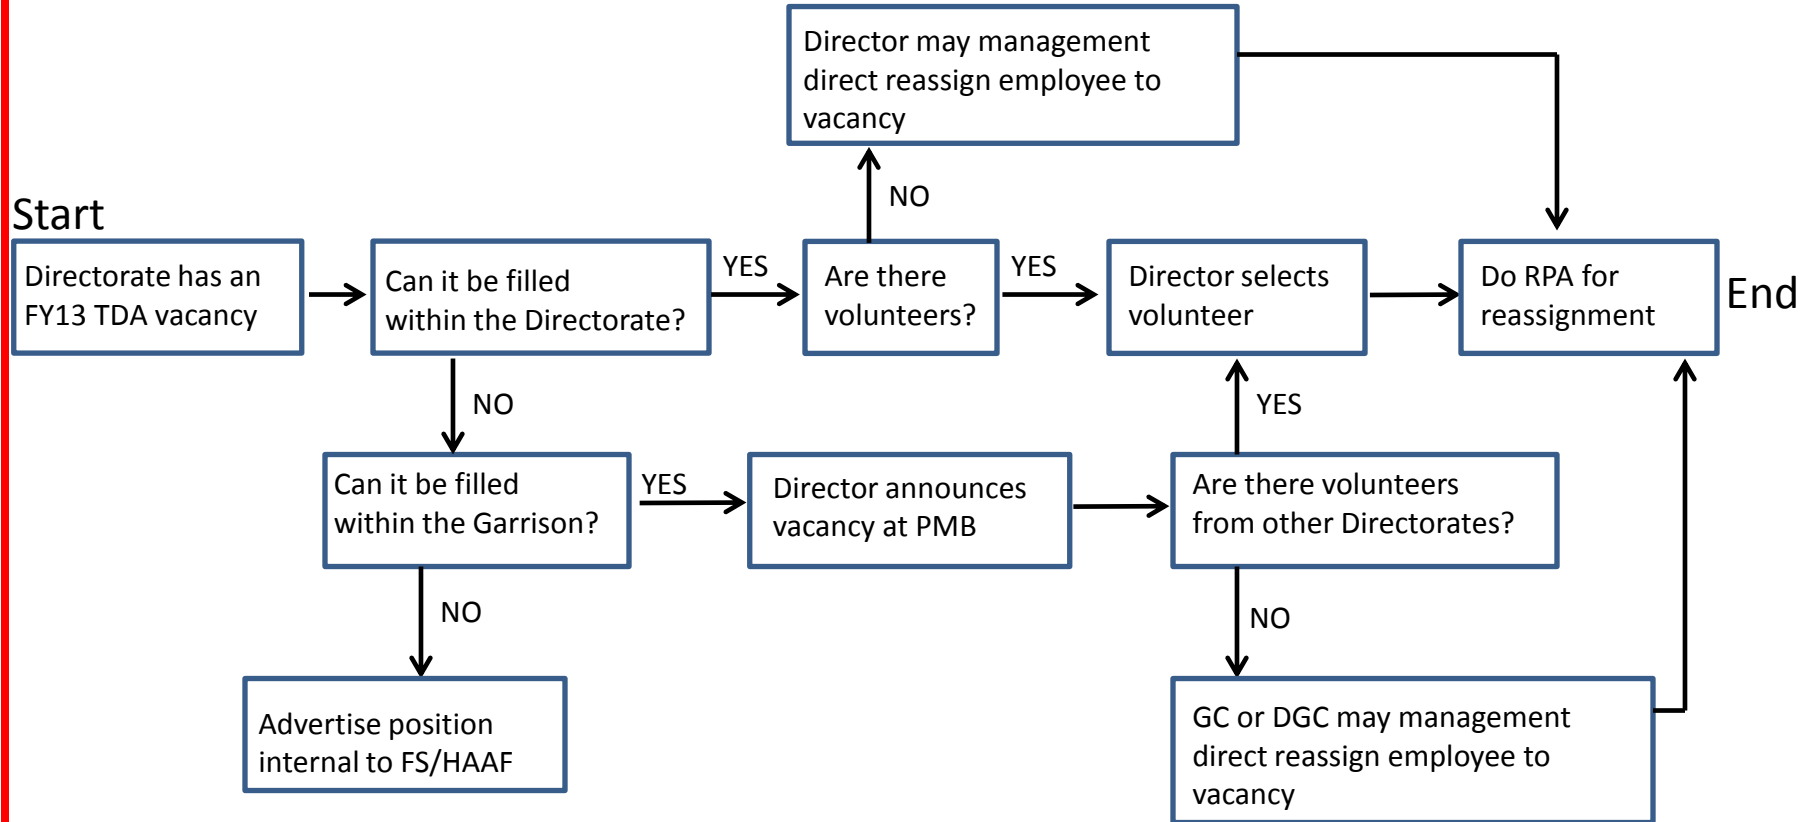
Director may management direct reassign employee to vacancy

NO

Start

Directorate has an FY13 TDA vacancy

Can it be filled within the Directorate?

YES

Are there volunteers?

YES

Director selects volunteer

Do RPA for reassignment

End

NO

YES

Can it be filled within the Garrison?

YES

Director announces vacancy at PMB

Are there volunteers from other Directorates?

NO

NO

Advertise position internal to FS/HAAF

GC or DGC may management direct reassign employee to vacancy